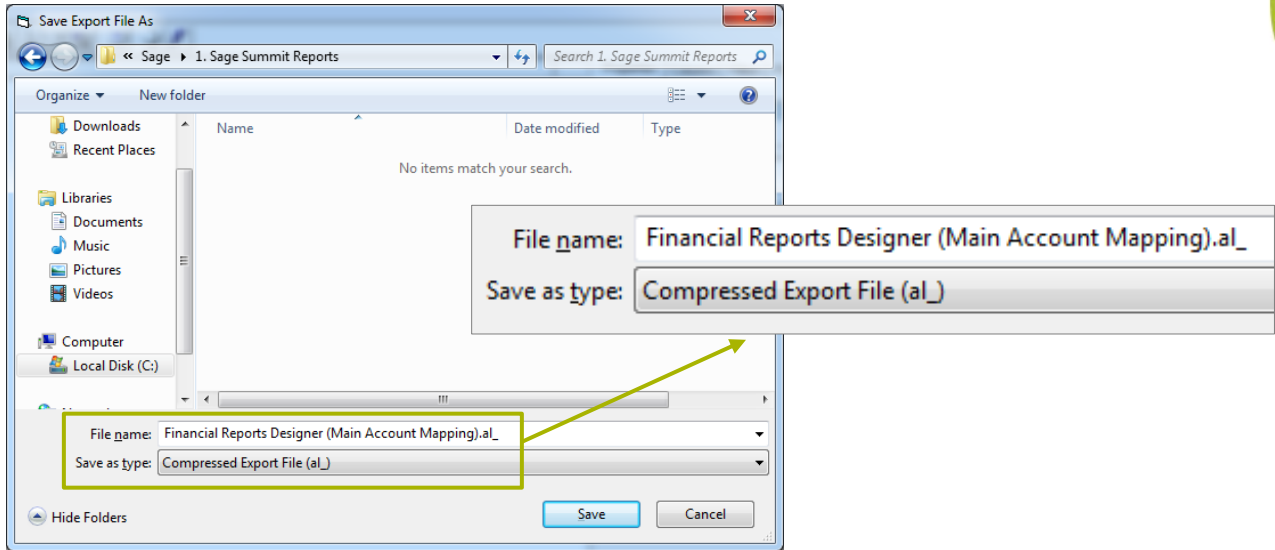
Save Export File As

« Sage ▸ 1. Sage Summit Reports

Search 1. Sage Summit Reports

Organize ▾ New folder

Downloads
Recent Places
Libraries
Documents
Music
Pictures
Videos
Computer
Local Disk (C:)

Name
Date modified
Type

No items match your search.

File name: Financial Reports Designer (Main Account Mapping).al_
Save as type: Compressed Export File (al_)

File name: Financial Reports Designer (Main Account Mapping).al_
Save as type: Compressed Export File (al_)

Hide Folders

Save
Cancel